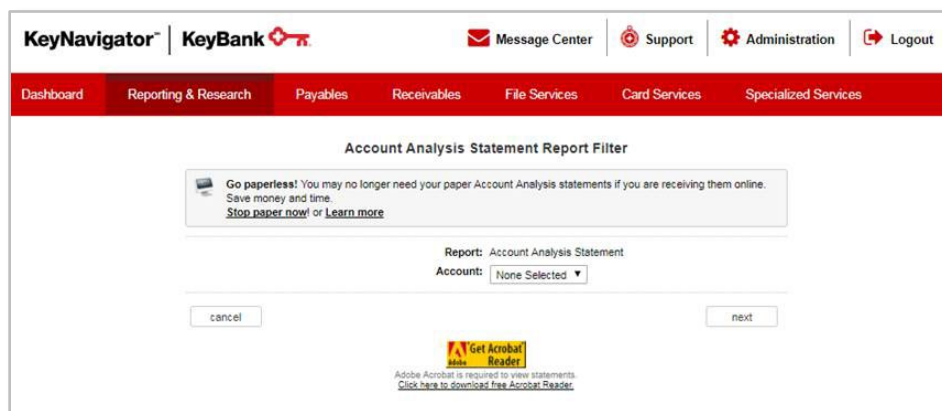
KeyNavigator™ | KeyBank

Message Center | Support | Administration | Logout

Dashboard | Reporting & Research | Payables | Receivables | File Services | Card Services | Specialized Services

Account Analysis Statement Report Filter

Go paperless! You may no longer need your paper Account Analysis statements if you are receiving them online. Save money and time.
Stop paper now! or Learn more

Report: Account Analysis Statement
Account: None Selected ▼

cancel

next

Adobe Get Acrobat Reader

Adobe Acrobat is required to view statements.
Click here to download free Acrobat Reader.